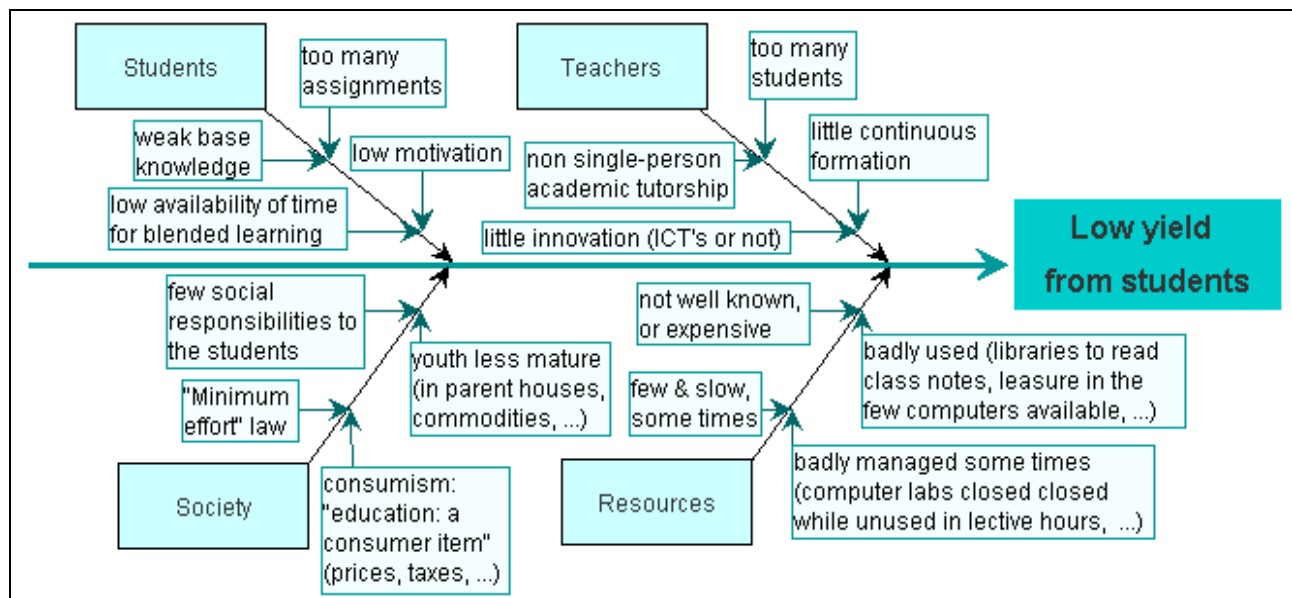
Students

too many assignments

weak base knowledge

low motivation

low availability of time for blended learning

Teachers

too many students

little continuous formation

non single-person academic tutorship

little innovation (ICT's or not)

Low yield from students

few social responsibilities to the students

youth less mature (in parent houses, commodities, ...)

"Minimum effort" law

Society

consumism: "education: a consumer item" (prices, taxes, ...)

not well known, or expensive

badly used (libraries to read class notes, leasure in the few computers available, ...)

few & slow, some times

Resources

badly managed some times (computer labs closed closed while unused in lective hours, ...)